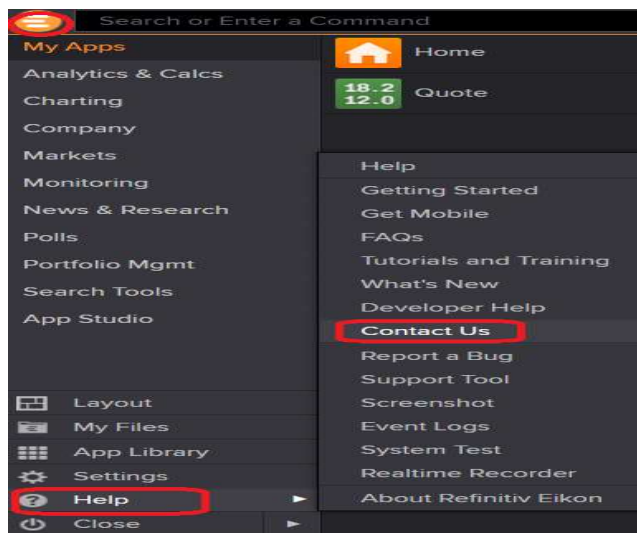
Search or Enter a Command

My Apps
Analytics & Calcs
Charting
Company
Markets
Monitoring
News & Research
Polls
Portfolio Mgmt
Search Tools
App Studio

Home
18.2
12.0
Quote

Help
Getting Started
Get Mobile
FAQs
Tutorials and Training
What's New
Developer Help
Contact Us
Report a Bug
Support Tool
Screenshot
Event Logs
System Test
Realtime Recorder
About Refinitiv Eikon

Layout
My Files
App Library
Settings
Help
Close